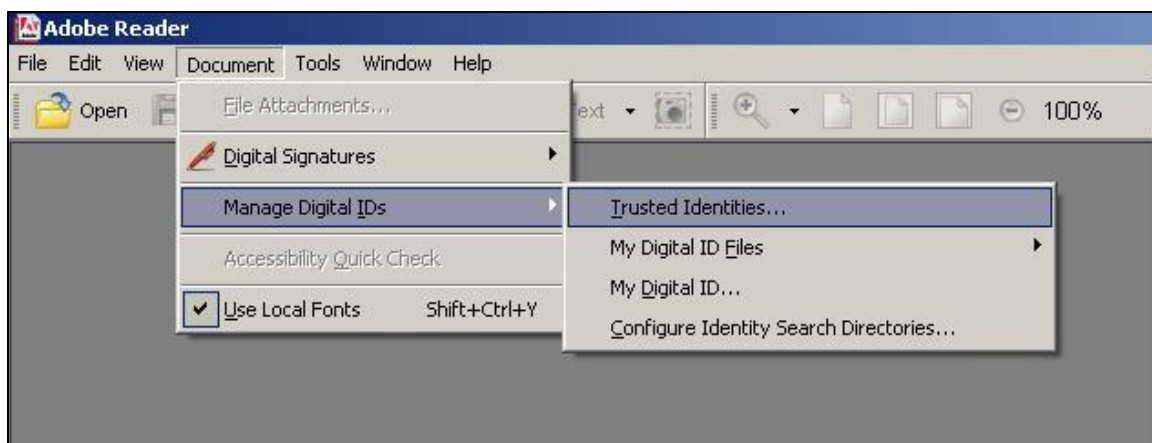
Adobe Reader

File Edit View Document Tools Window Help

Open

File Attachments...

Digital Signatures

Manage Digital IDs

Accessibility Quick Check

Use Local Fonts Shift+Ctrl+Y

ext

100%

Trusted Identities...

My Digital ID Files

My Digital ID...

Configure Identity Search Directories...